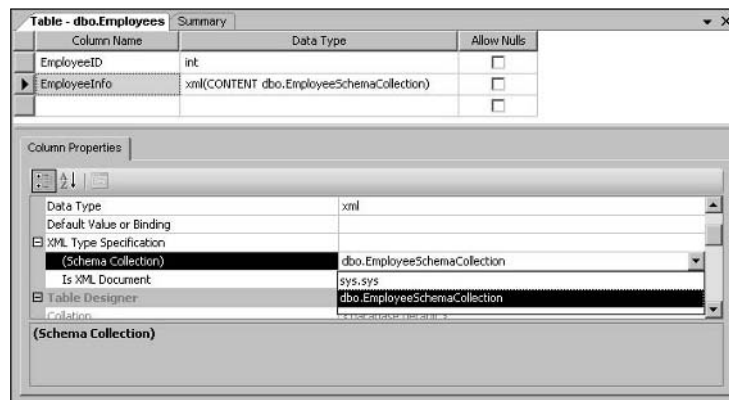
Table - dbo.Employees | Summary

| Column Name | Data Type | Allow Nulls |
|---|---|---|
| EmployeeID | int | ☐ |
| EmployeeInfo | xml(CONTENT dbo.EmployeeSchemaCollection) | ☐ |
| | | ☐ |

Column Properties

| | |
|---|---|
| Data Type | xml |
| Default Value or Binding | |
| ⊟ XML Type Specification | |
| (Schema Collection) | dbo.EmployeeSchemaCollection |
| Is XML Document | sys.sys |
| ⊟ Table Designer | dbo.EmployeeSchemaCollection |
| Collation | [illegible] |

(Schema Collection)